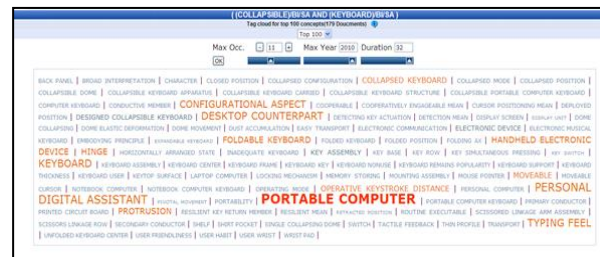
((COLLAPSIBLE)BI/SA AND (KEYBOARD)BI/SA)
Tag cloud for top 100 concepts(579 Documents)

Top 100

Max Occ. - 11 + Max Year 2010 Duration 32

OK

BACK PANEL | BROAD INTERPRETATION | CHARACTER | CLOSED POSITION | COLLAPSED CONFIGURATION | COLLAPSED KEYBOARD | COLLAPSED MODE | COLLAPSED POSITION | COLLAPSIBLE DOME | COLLAPSIBLE KEYBOARD APPARATUS | COLLAPSIBLE KEYBOARD CARRIED | COLLAPSIBLE KEYBOARD STRUCTURE | COLLAPSIBLE PORTABLE COMPUTER KEYBOARD | COMPUTER KEYBOARD | CONDUCTIVE MEMBER | CONFIGURATIONAL ASPECT | COOPERABLE | COOPERATIVELY ENGAGEABLE MEAN | CURSOR POSITIONING MEAN | DEPLOYED POSITION | DESIGNED COLLAPSIBLE KEYBOARD | DESKTOP COUNTERPART | DETECTING KEY ACTUATION | DETECTION MEAN | DISPLAY SCREEN | DISPLAY UNIT | DOME COLLAPSING | DOME ELASTIC DEFORMATION | DOME MOVEMENT | DUST ACCUMULATION | EASY TRANSPORT | ELECTRONIC COMMUNICATION | ELECTRONIC DEVICE | ELECTRONIC MUSICAL KEYBOARD | EMBODYING PRINCIPLE | EXPANDABLE KEYBOARD | FOLDABLE KEYBOARD | FOLDED KEYBOARD | FOLDED POSITION | FOLDING AX | HANDHELD ELECTRONIC DEVICE | HINGE | HORIZONTALLY ARRANGED STATE | INADEQUATE KEYBOARD | KEY ASSEMBLY | KEY BASE | KEY ROW | KEY SIMULTANEOUS PRESSING | KEY SWITCH | KEYBOARD | KEYBOARD ASSEMBLY | KEYBOARD CENTER | KEYBOARD FRAME | KEYBOARD KEY | KEYBOARD NONUSE | KEYBOARD REMAINS POPULARITY | KEYBOARD SUPPORT | KEYBOARD THICKNESS | KEYBOARD USER | KEYTOP SURFACE | LAPTOP COMPUTER | LOCKING MECHANISM | MEMORY STORING | MOUNTING ASSEMBLY | MOUSE POINTER | MOVEABLE | MOVEABLE CURSOR | NOTEBOOK COMPUTER | NOTEBOOK COMPUTER KEYBOARD | OPERATING MODE | OPERATIVE KEYSTROKE DISTANCE | PERSONAL COMPUTER | PERSONAL DIGITAL ASSISTANT | PIVOTAL MOVEMENT | PORTABILITY | PORTABLE COMPUTER | PORTABLE COMPUTER KEYBOARD | PRIMARY CONDUCTOR | PRINTED CIRCUIT BOARD | PROTRUSION | RESILIENT KEY RETURN MEMBER | RESILIENT MEAN | RETRACTED POSITION | ROUTINE EXECUTABLE | SCISSORED LINKAGE ARM ASSEMBLY | SCISSORS LINKAGE ROW | SECONDARY CONDUCTOR | SHELF | SHIFT POCKET | SINGLE COLLAPSING DOME | SWITCH | TACTILE FEEDBACK | THIN PROFILE | TRANSPORT | TYPING FEEL | UNFOLDED KEYBOARD CENTER | USER FRIENDLINESS | USER HABIT | USER WRIST | WRIST PAD